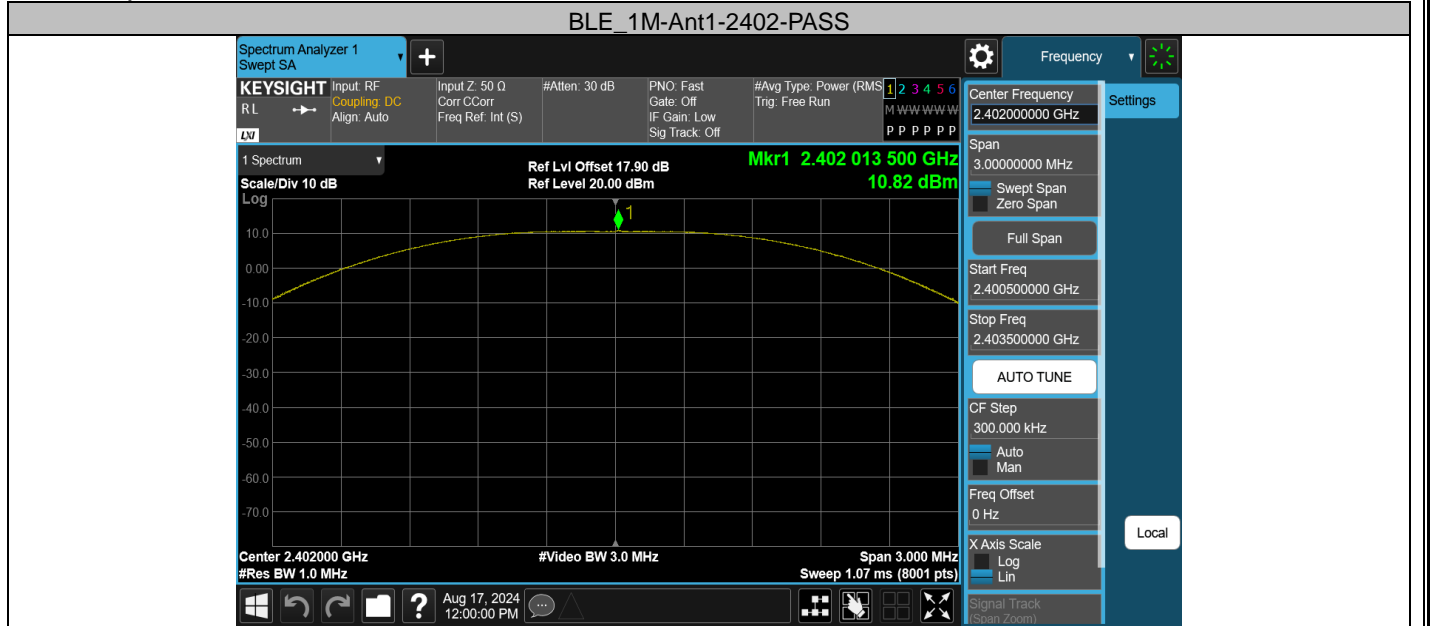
BLE_1M-Ant1-2402-PASS

Spectrum Analyzer 1
Swept SA

Frequency

KEYSIGHT Input: RF
RL Coupling: DC
Align: Auto
LXI

Input Z: 50 Ω
Corr CCorr
Freq Ref: Int (S)

#Atten: 30 dB

PNO: Fast
Gate: Off
IF Gain: Low
Sig Track: Off

#Avg Type: Power (RMS)
Trig: Free Run

1 2 3 4 5 6
M W W W W W
P P P P P P

Center Frequency
2.402000000 GHz

Settings

1 Spectrum
Scale/Div 10 dB
Log

Ref Lvl Offset 17.90 dB
Ref Level 20.00 dBm

Mkr1 2.402 013 500 GHz
10.82 dBm

1

10.0
0.00
-10.0
-20.0
-30.0
-40.0
-50.0
-60.0
-70.0

Span
3.00000000 MHz
Swept Span
Zero Span

Full Span

Start Freq
2.400500000 GHz

Stop Freq
2.403500000 GHz

AUTO TUNE

CF Step
300.000 kHz
Auto
Man

Freq Offset
0 Hz

X Axis Scale
Log
Lin

Signal Track
(Span Zoom)

Local

Center 2.402000 GHz
#Res BW 1.0 MHz
#Video BW 3.0 MHz
Span 3.000 MHz
Sweep 1.07 ms (8001 pts)

Aug 17, 2024
12:00:00 PM